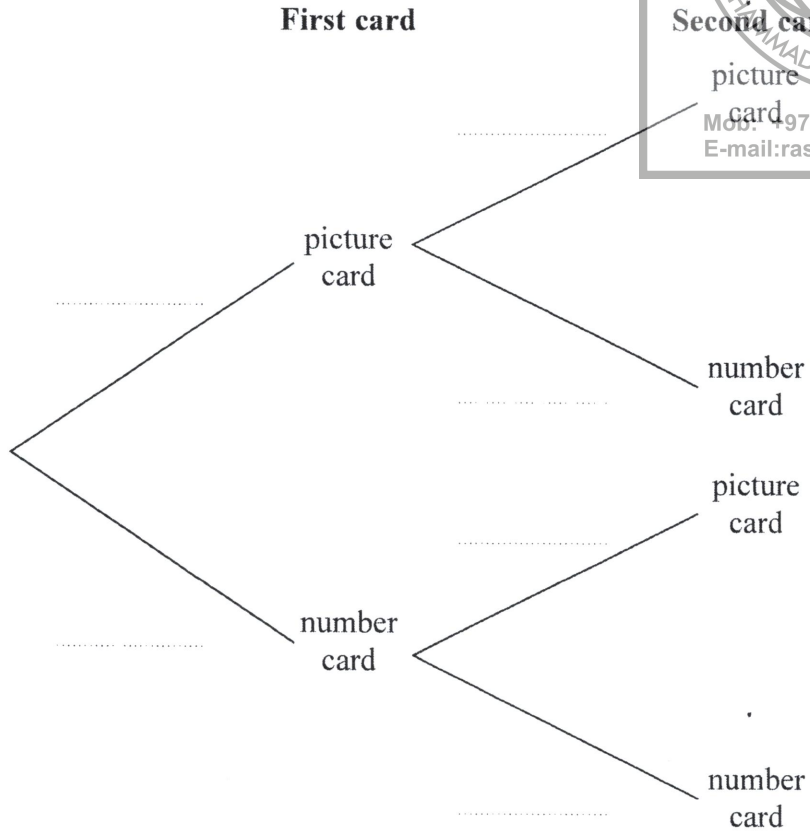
First card

Second ca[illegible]

picture card

Mob: +97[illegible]
E-mail:ras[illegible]

..........................

picture card

..........................

number card

..........................

picture card

..........................

number card

..........................

number card

..........................